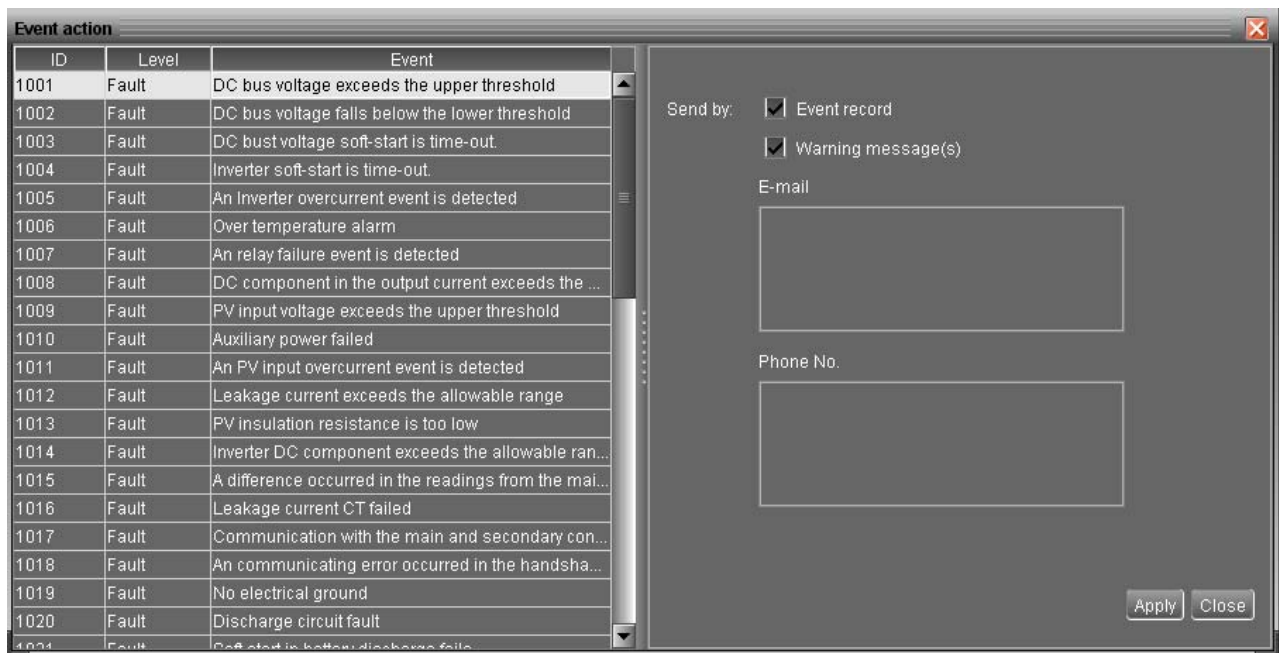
Event action

| ID | Level | Event |
|---|---|---|
| 1001 | Fault | DC bus voltage exceeds the upper threshold |
| 1002 | Fault | DC bus voltage falls below the lower threshold |
| 1003 | Fault | DC bust voltage soft-start is time-out. |
| 1004 | Fault | Inverter soft-start is time-out. |
| 1005 | Fault | An Inverter overcurrent event is detected |
| 1006 | Fault | Over temperature alarm |
| 1007 | Fault | An relay failure event is detected |
| 1008 | Fault | DC component in the output current exceeds the ... |
| 1009 | Fault | PV input voltage exceeds the upper threshold |
| 1010 | Fault | Auxiliary power failed |
| 1011 | Fault | An PV input overcurrent event is detected |
| 1012 | Fault | Leakage current exceeds the allowable range |
| 1013 | Fault | PV insulation resistance is too low |
| 1014 | Fault | Inverter DC component exceeds the allowable ran... |
| 1015 | Fault | A difference occurred in the readings from the mai... |
| 1016 | Fault | Leakage current CT failed |
| 1017 | Fault | Communication with the main and secondary con... |
| 1018 | Fault | An communicating error occurred in the handsha... |
| 1019 | Fault | No electrical ground |
| 1020 | Fault | Discharge circuit fault |
| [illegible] | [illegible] | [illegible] |

Send by: Event record

Warning message(s)

E-mail

Phone No.

Apply Close